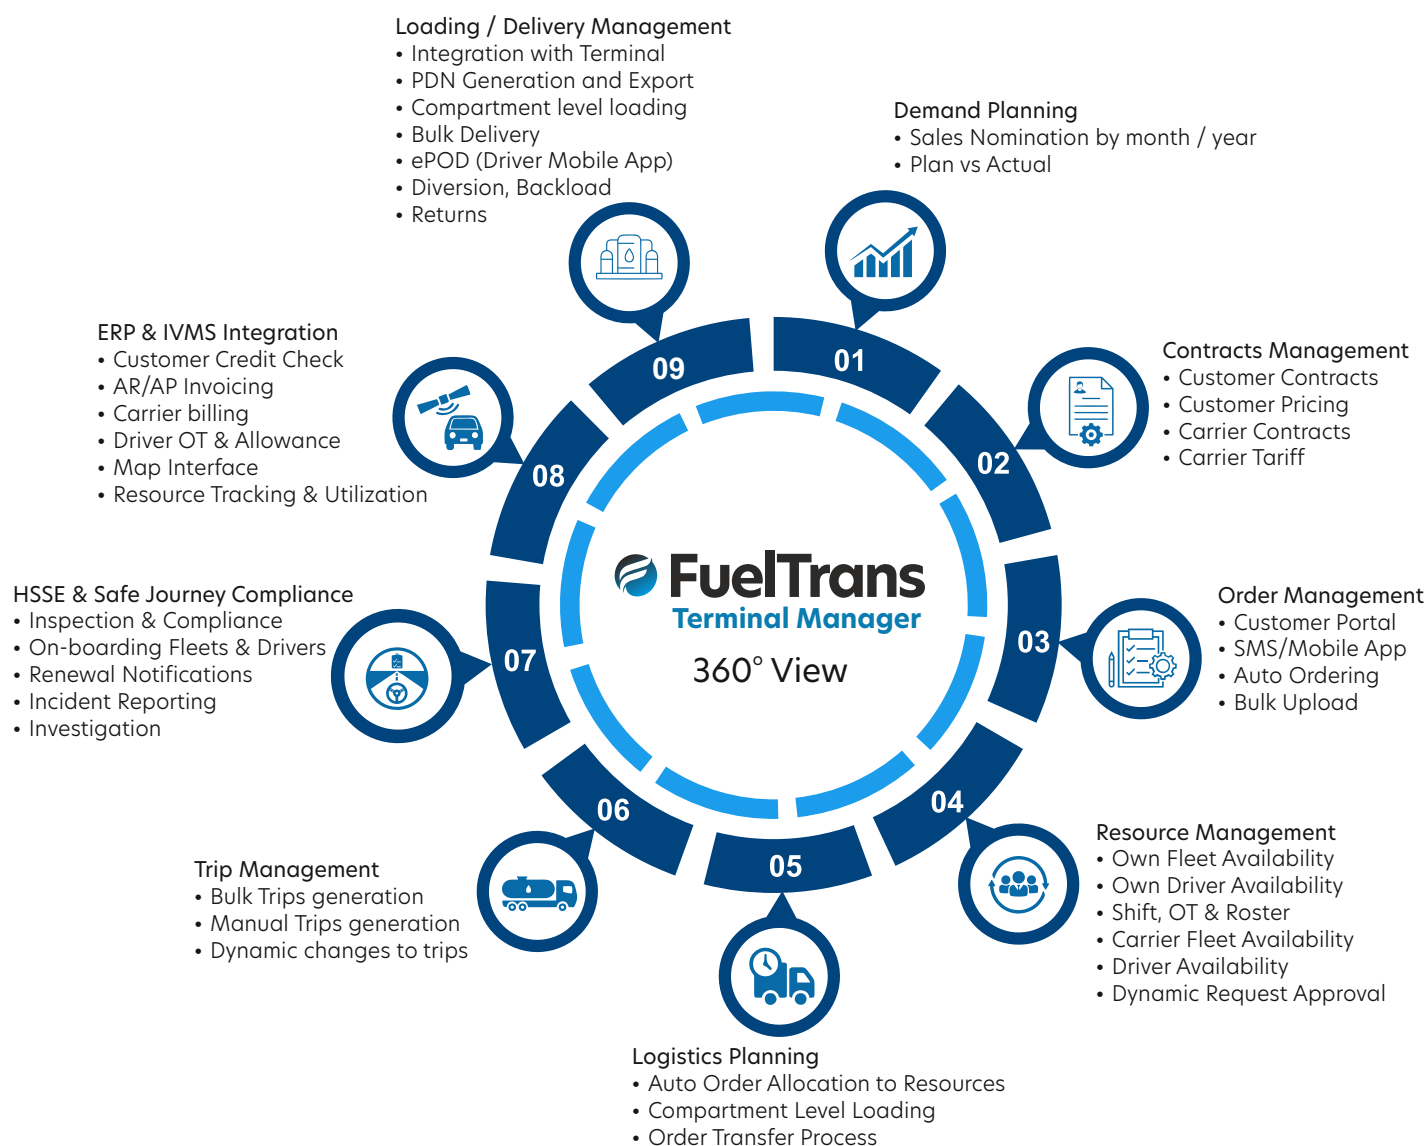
Loading / Delivery Management
• Integration with Terminal
• PDN Generation and Export
• Compartment level loading
• Bulk Delivery
• ePOD (Driver Mobile App)
• Diversion, Backload
• Returns

Demand Planning
• Sales Nomination by month / year
• Plan vs Actual

ERP & IVMS Integration
• Customer Credit Check
• AR/AP Invoicing
• Carrier billing
• Driver OT & Allowance
• Map Interface
• Resource Tracking & Utilization

Contracts Management
• Customer Contracts
• Customer Pricing
• Carrier Contracts
• Carrier Tariff

09

01

08

02

FuelTrans
Terminal Manager
360° View

HSSE & Safe Journey Compliance
• Inspection & Compliance
• On-boarding Fleets & Drivers
• Renewal Notifications
• Incident Reporting
• Investigation

07

03

Order Management
• Customer Portal
• SMS/Mobile App
• Auto Ordering
• Bulk Upload

06

04

05

Trip Management
• Bulk Trips generation
• Manual Trips generation
• Dynamic changes to trips

Resource Management
• Own Fleet Availability
• Own Driver Availability
• Shift, OT & Roster
• Carrier Fleet Availability
• Driver Availability
• Dynamic Request Approval

Logistics Planning
• Auto Order Allocation to Resources
• Compartment Level Loading
• Order Transfer Process